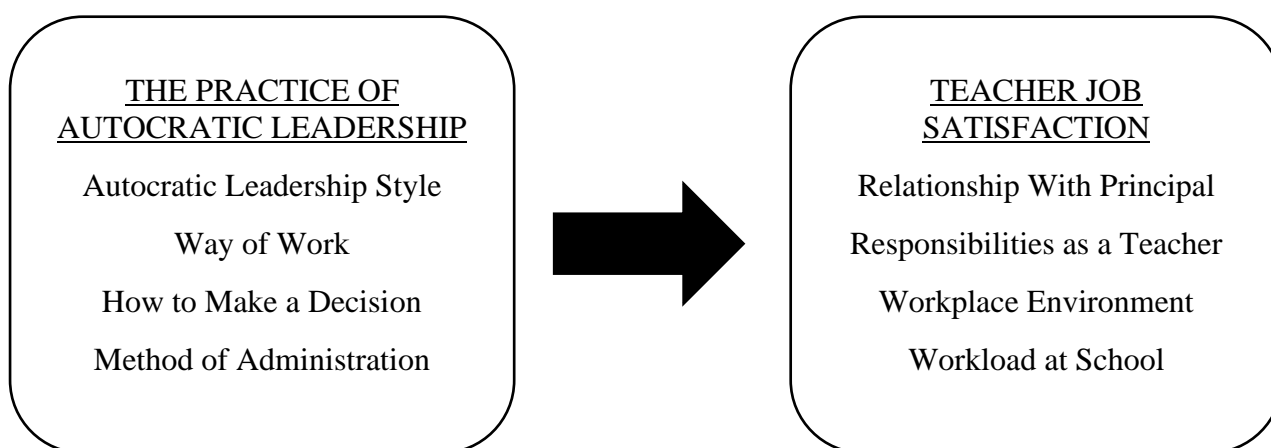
THE PRACTICE OF AUTOCRATIC LEADERSHIP

Autocratic Leadership Style

Way of Work

How to Make a Decision

Method of Administration

TEACHER JOB SATISFACTION

Relationship With Principal

Responsibilities as a Teacher

Workplace Environment

Workload at School